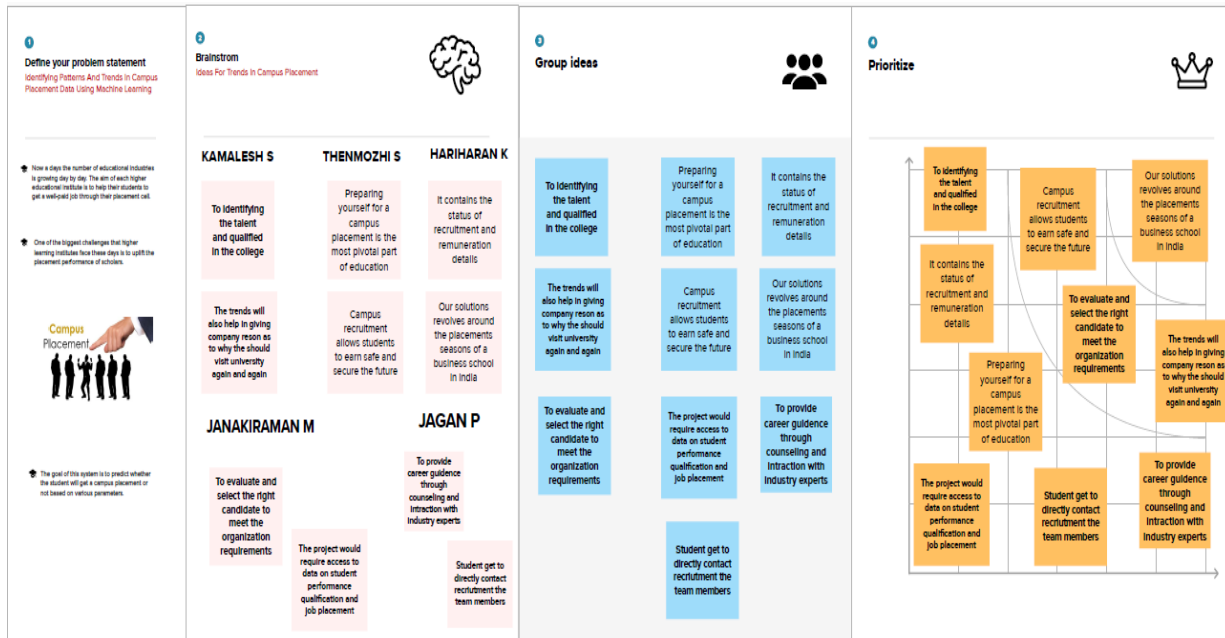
1
Define your problem statement
Identifying Patterns And Trends In Campus Placement Data Using Machine Learning

Now a days the number of educational industries is growing day by day. The aim of each higher educational institute is to help their students to get a well-paid job through their placement cell.

One of the biggest challenges that higher learning institutes face these days is to uplift the placement performance of scholars.

Campus Placement

The goal of this system is to predict whether the student will get a campus placement or not based on various parameters.

2
Brainstrom
Ideas For Trends In Campus Placement

KAMALESH S
To identifying the talent and qualified in the college
The trends will also help in giving company reson as to why the should visit university again and again

THENMOZHI S
Preparing yourself for a campus placement is the most pivotal part of education
Campus recruitment allows students to earn safe and secure the future

HARIHARAN K
It contains the status of recruitment and remuneration details
Our solutions revolves around the placements seasons of a business school in india

JANAKIRAMAN M
To evaluate and select the right candidate to meet the organization requirements
The project would require access to data on student performance qualification and job placement

JAGAN P
To provide career guidence through counseling and intraction with industry experts
Student get to directly contact recriutment the team members

3
Group ideas

To identifying the talent and qualified in the college
Preparing yourself for a campus placement is the most pivotal part of education
It contains the status of recruitment and remuneration details
The trends will also help in giving company reson as to why the should visit university again and again
Campus recruitment allows students to earn safe and secure the future
Our solutions revolves around the placements seasons of a business school in india
To evaluate and select the right candidate to meet the organization requirements
The project would require access to data on student performance qualification and job placement
To provide career guidence through counseling and intraction with industry experts
Student get to directly contact recriutment the team members

4
Prioritize

To identifying the talent and qualified in the college
Campus recruitment allows students to earn safe and secure the future
Our solutions revolves around the placements seasons of a business school in india
It contains the status of recruitment and remuneration details
To evaluate and select the right candidate to meet the organization requirements
The trends will also help in giving company reson as to why the should visit university again and again
Preparing yourself for a campus placement is the most pivotal part of education
The project would require access to data on student performance qualification and job placement
Student get to directly contact recriutment the team members
To provide career guidence through counseling and intraction with industry experts